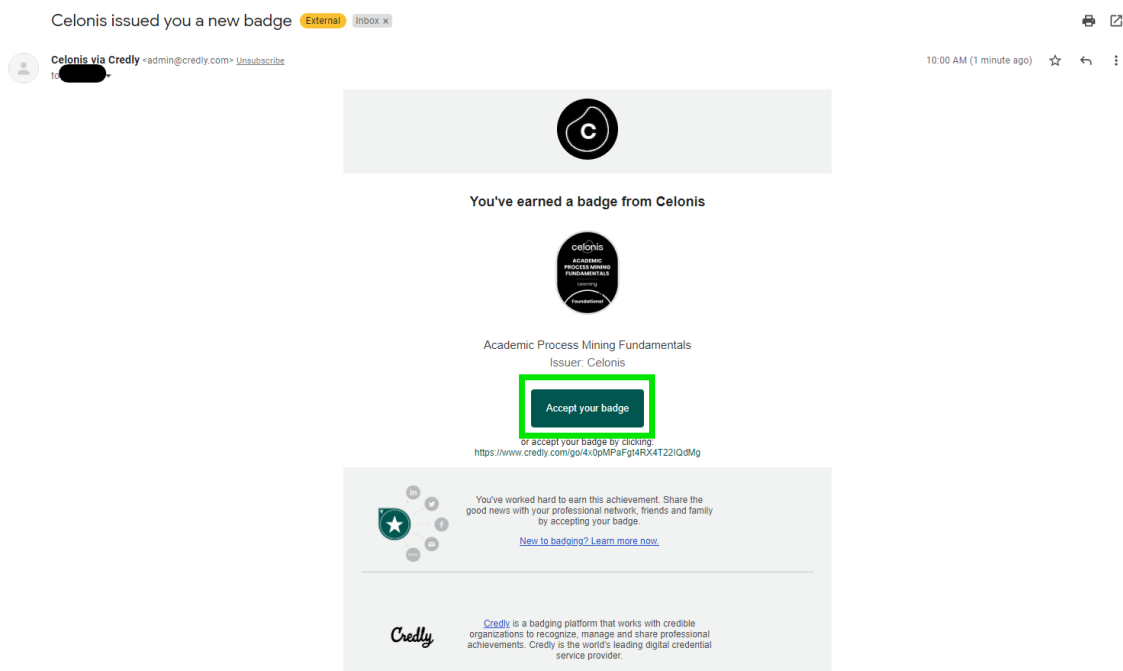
Celonis issued you a new badge External Inbox ×

Celonis via Credly <admin@credly.com> Unsubscribe
to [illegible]

10:00 AM (1 minute ago)

C

You've earned a badge from Celonis

celonis
ACADEMIC PROCESS MINING FUNDAMENTALS
Learning
Foundational

Academic Process Mining Fundamentals
Issuer: Celonis

Accept your badge

or accept your badge by clicking:
https://www.credly.com/go/4x0pMPaFgt4RX4T22IQdMg

You've worked hard to earn this achievement. Share the good news with your professional network, friends and family by accepting your badge.

New to badging? Learn more now.

Credly

Credly is a badging platform that works with credible organizations to recognize, manage and share professional achievements. Credly is the world's leading digital credential service provider.